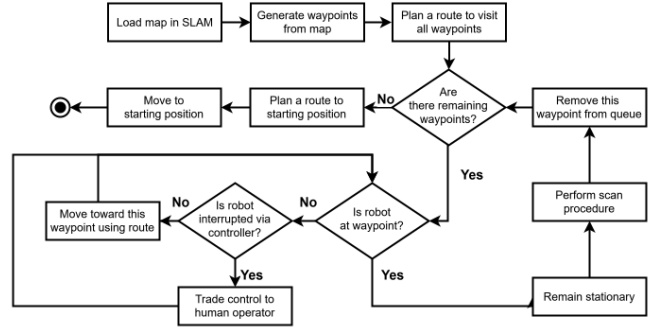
Load map in SLAM

Generate waypoints from map

Plan a route to visit all waypoints

Are there remaining waypoints?

No

Plan a route to starting position

Move to starting position

Remove this waypoint from queue

Yes

Perform scan procedure

Is robot at waypoint?

No

Is robot interrupted via controller?

No

Move toward this waypoint using route

Yes

Yes

Trade control to human operator

Remain stationary